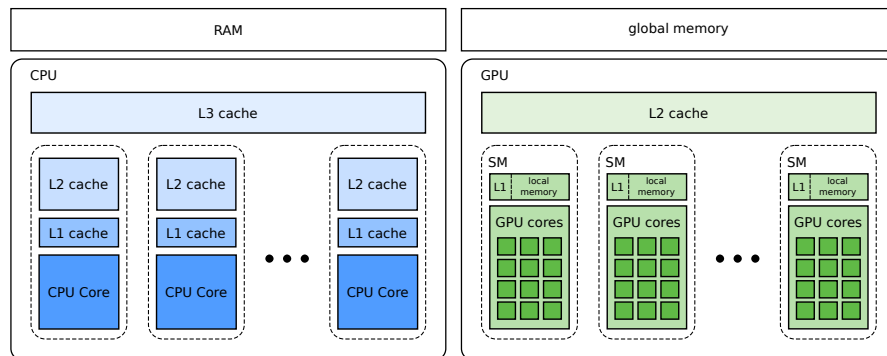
RAM

CPU

L3 cache

L2 cache

L1 cache

CPU Core

L2 cache

L1 cache

CPU Core

L2 cache

L1 cache

CPU Core

global memory

GPU

L2 cache

SM

L1 local memory

GPU cores

SM

L1 local memory

GPU cores

SM

L1 local memory

GPU cores